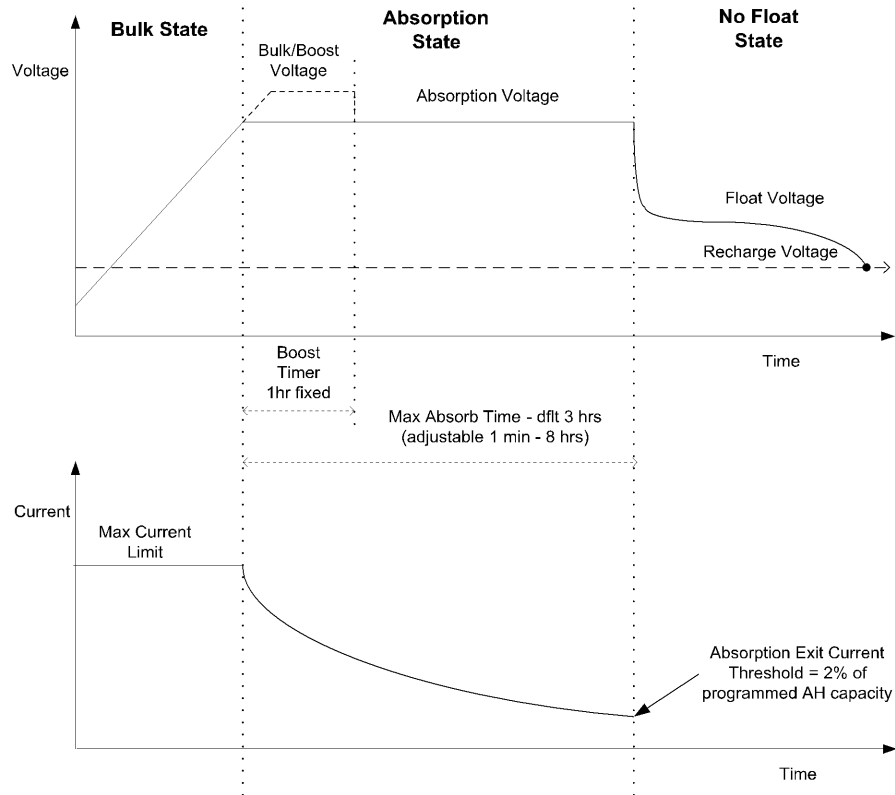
Bulk State

Absorption State

No Float State

Voltage

Bulk/Boost Voltage

Absorption Voltage

Float Voltage

Recharge Voltage

Time

Boost Timer 1hr fixed

Max Absorb Time - dflt 3 hrs (adjustable 1 min - 8 hrs)

Current

Max Current Limit

Absorption Exit Current Threshold = 2% of programmed AH capacity

Time